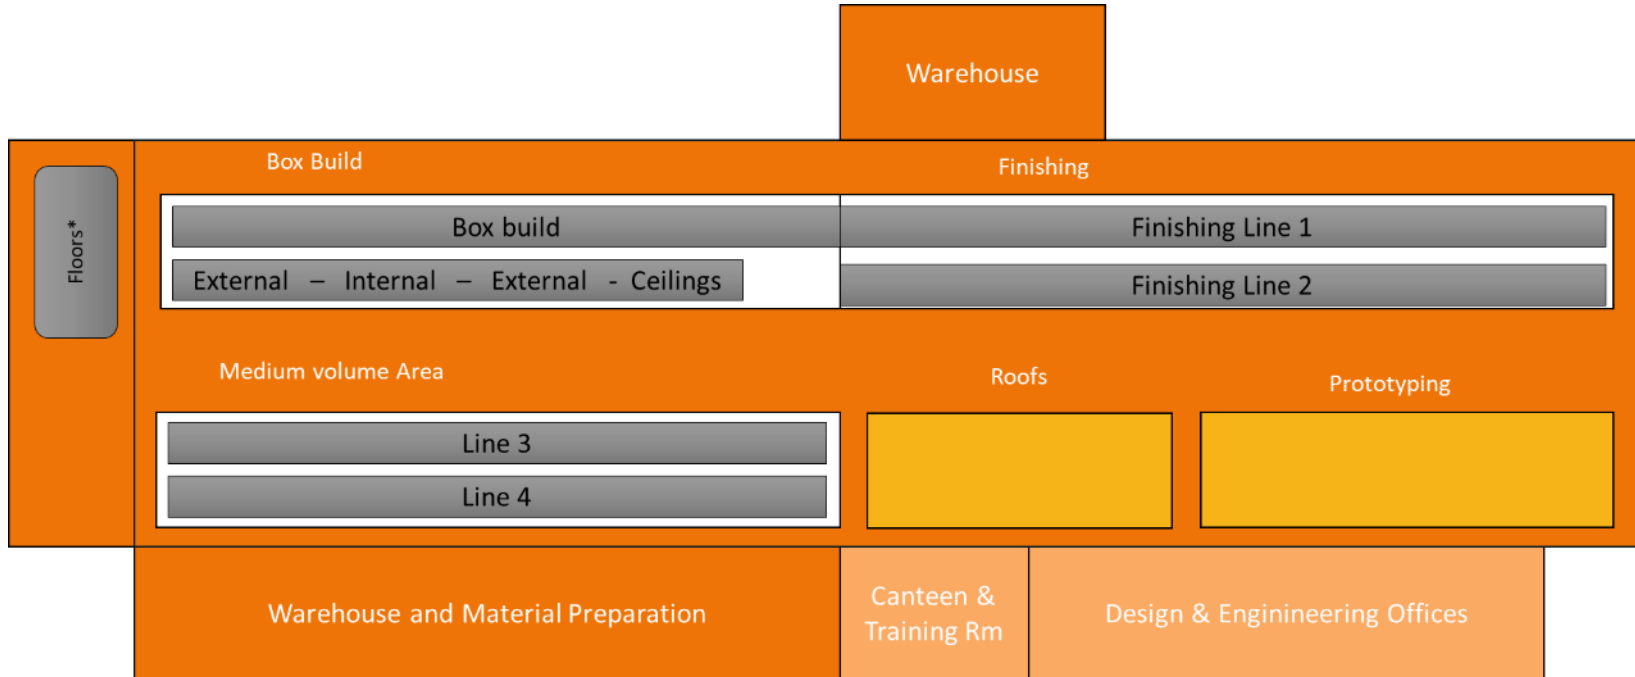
Warehouse

Floors*

Box Build

Finishing

Box build

Finishing Line 1

External – Internal – External - Ceilings

Finishing Line 2

Medium volume Area

Roofs

Prototyping

Line 3

Line 4

Warehouse and Material Preparation

Canteen & Training Rm

Design & Enginineering Offices